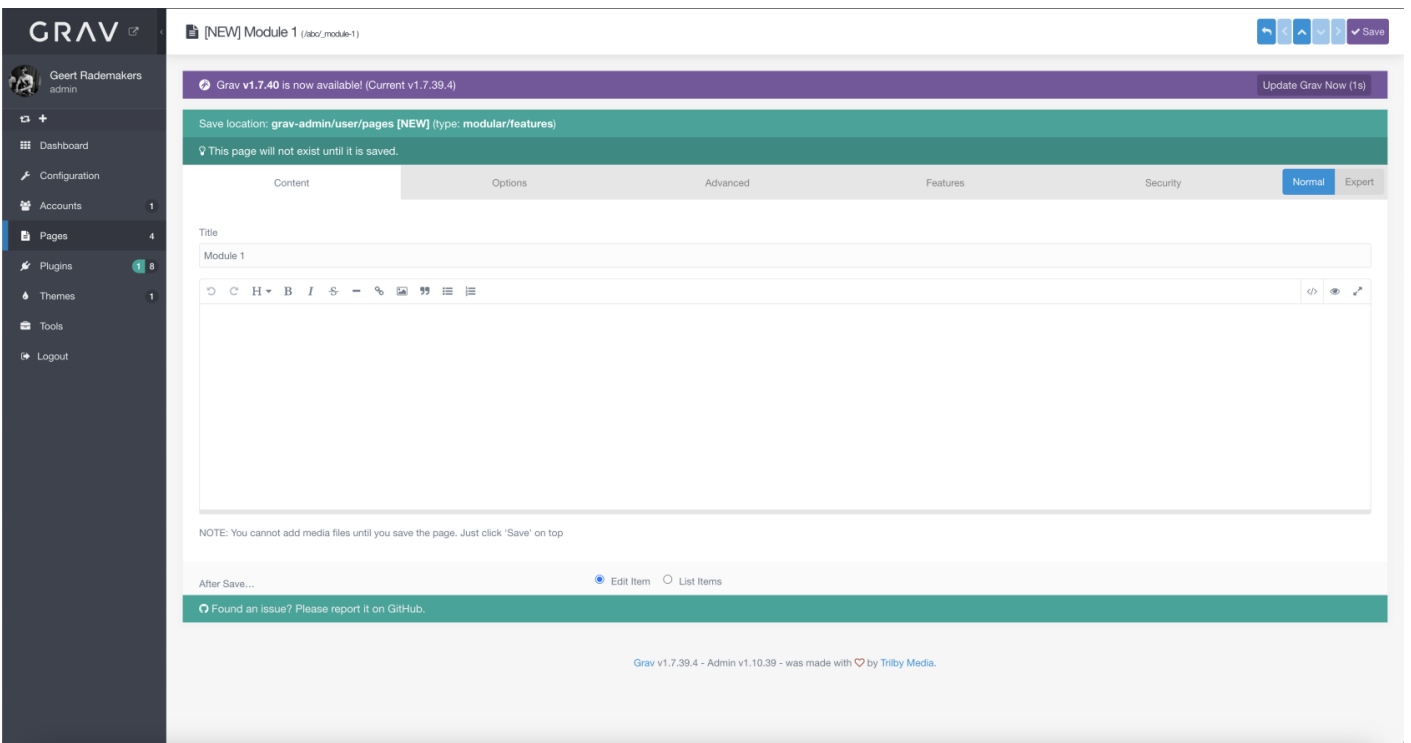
GRAV

Geert Rademakers
admin

Dashboard
Configuration
Accounts 1
Pages 4
Plugins 1 8
Themes 1
Tools
Logout

[NEW] Module 1 (/abo/_module-1)

Save

Grav **v1.7.40** is now available! (Current v1.7.39.4)

Update Grav Now (1s)

Save location: **grav-admin/user/pages [NEW]** (type: **modular/features**)

This page will not exist until it is saved.

| Content | Options | Advanced | Features | Security | Normal | Expert |
|---|---|---|---|---|---|---|

Title

Module 1

H B I

NOTE: You cannot add media files until you save the page. Just click 'Save' on top

After Save...

Edit Item List Items

Found an issue? Please report it on GitHub.

Grav v1.7.39.4 - Admin v1.10.39 - was made with ♡ by Trilby Media.